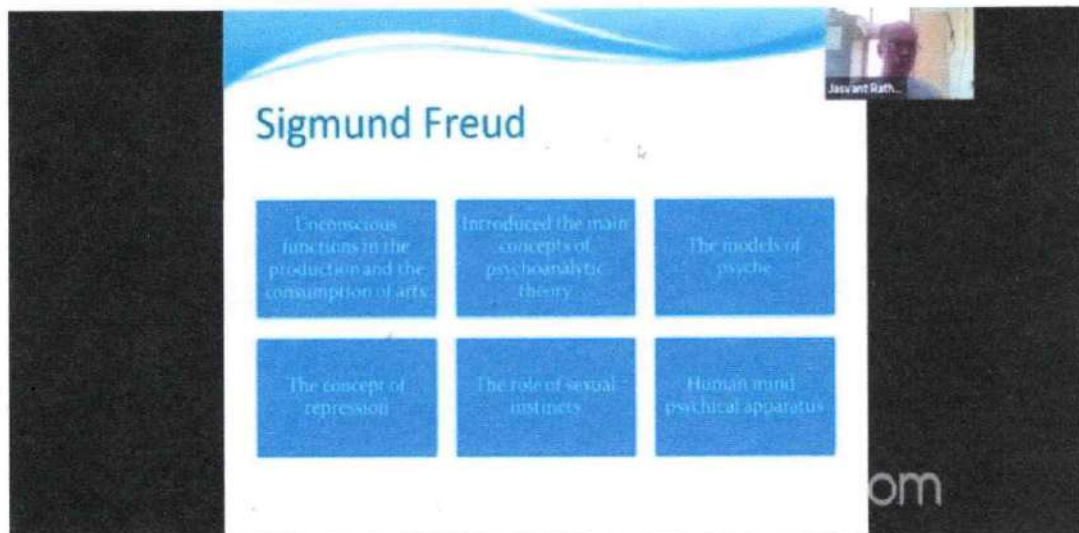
Jasvant Rath...

Sigmund Freud

Unconscious functions in the production and the consumption of arts

Introduced the main concepts of psychoanalytic theory

The models of psyche

The concept of repression

The role of sexual instincts

Human mind psychical apparatus

om